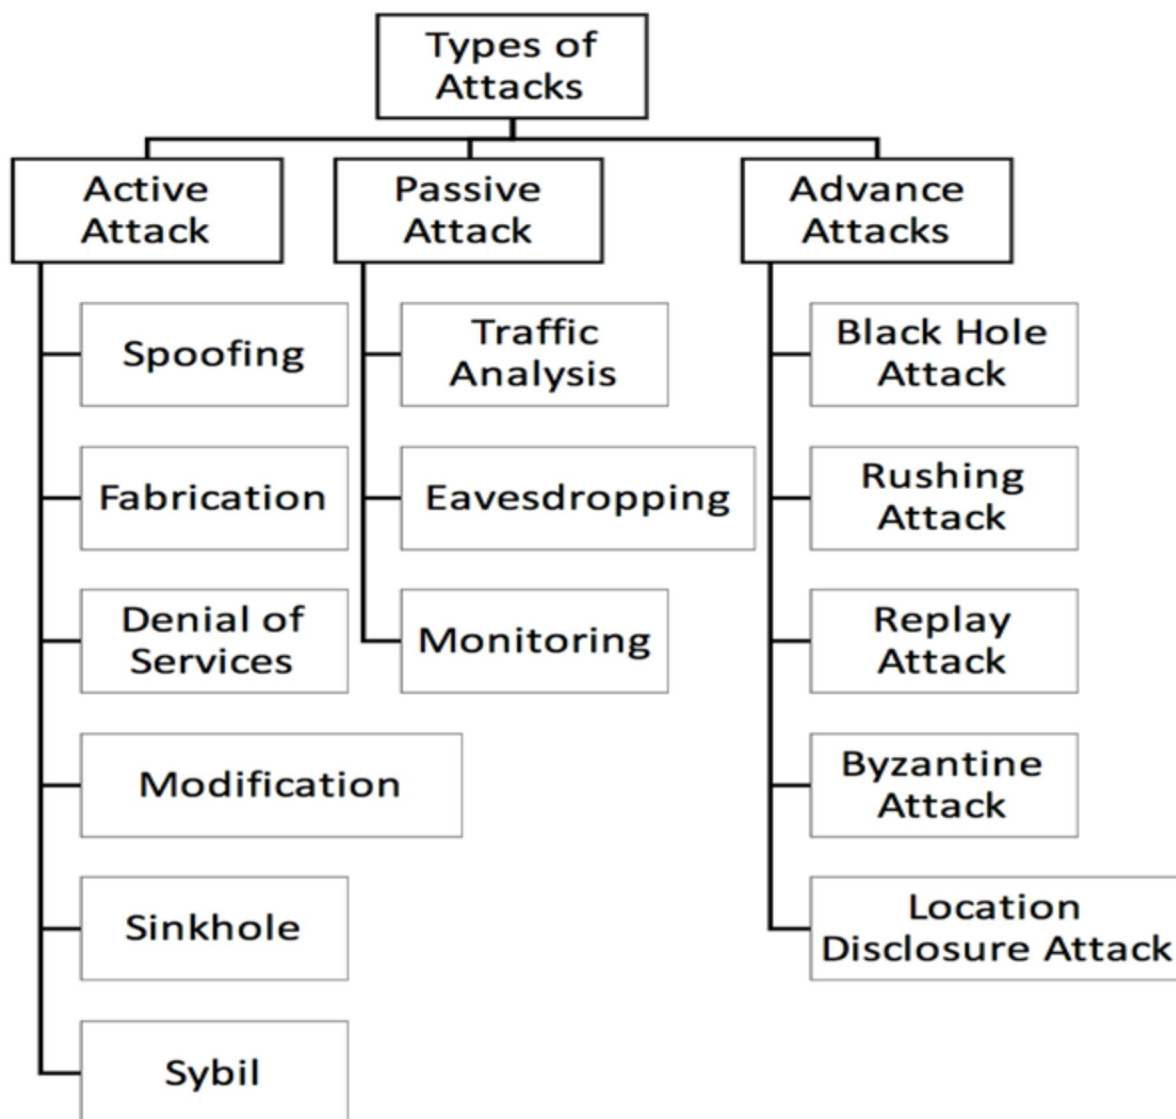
Types of Attacks

Active Attack

Spoofing

Fabrication

Denial of Services

Modification

Sinkhole

Sybil

Passive Attack

Traffic Analysis

Eavesdropping

Monitoring

Advance Attacks

Black Hole Attack

Rushing Attack

Replay Attack

Byzantine Attack

Location Disclosure Attack